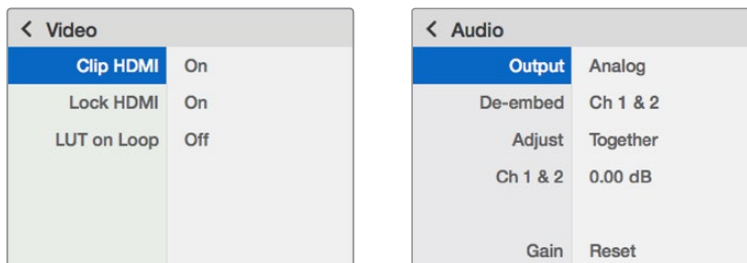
< Video

| | |
|---|---|
| Clip HDMI | On |
| Lock HDMI | On |
| LUT on Loop | Off |

< Audio

| | |
|---|---|
| Output | Analog |
| De-embed | Ch 1 & 2 |
| Adjust | Together |
| Ch 1 & 2 | 0.00 dB |
| Gain | Reset |